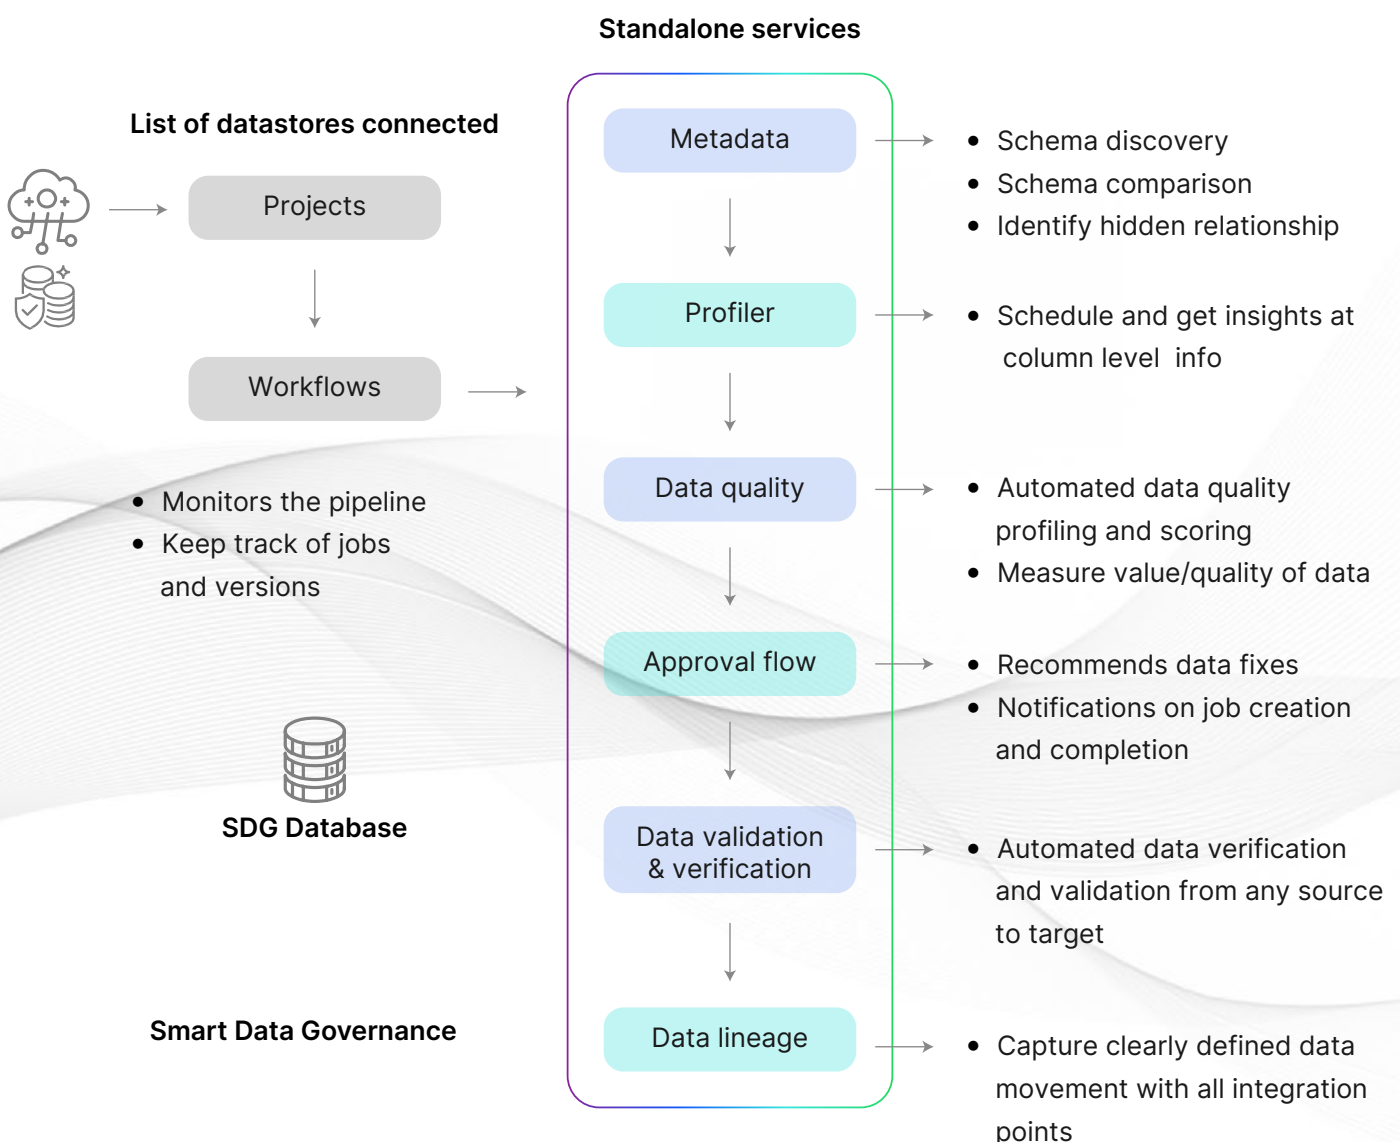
Standalone services

List of datastores connected

Projects

Workflows

- Monitors the pipeline
- Keep track of jobs and versions

SDG Database

Smart Data Governance

Metadata

Profiler

Data quality

Approval flow

Data validation & verification

Data lineage

- Schema discovery
- Schema comparison
- Identify hidden relationship

- Schedule and get insights at column level info

- Automated data quality profiling and scoring
- Measure value/quality of data

- Recommends data fixes
- Notifications on job creation and completion

- Automated data verification and validation from any source to target

- Capture clearly defined data movement with all integration points